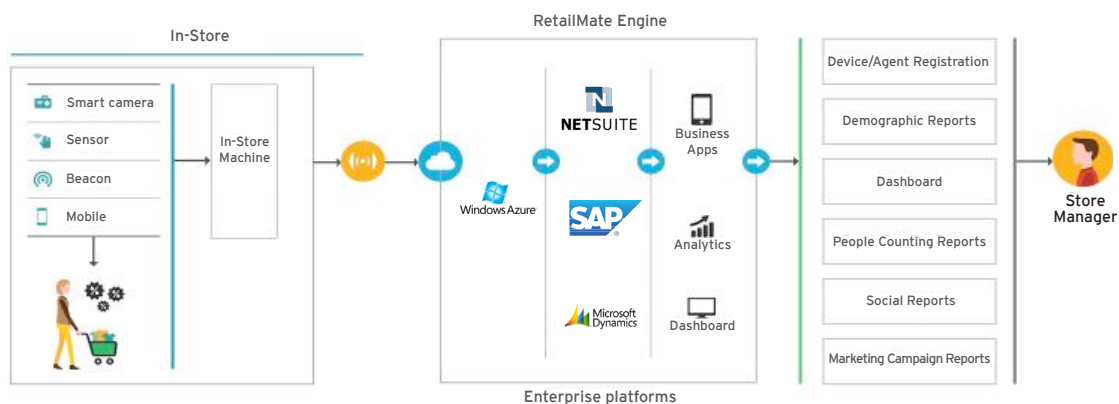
In-Store

Smart camera
Sensor
Beacon
Mobile

In-Store Machine

RetailMate Engine

Windows Azure

NETSUITE

SAP

Microsoft Dynamics

Business Apps

Analytics

Dashboard

Enterprise platforms

Device/Agent Registration

Demographic Reports

Dashboard

People Counting Reports

Social Reports

Marketing Campaign Reports

Store Manager